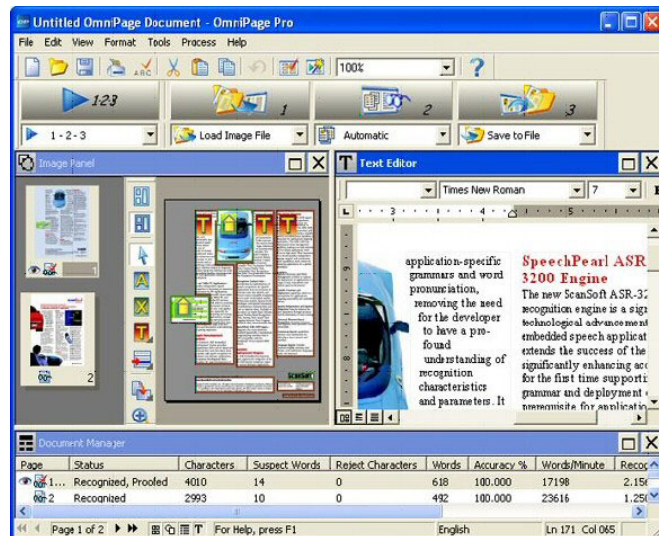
Untitled OmniPage Document - OmniPage Pro

File Edit View Format Tools Process Help

100%

1-2-3

1

2

3

1 - 2 - 3

Load Image File

Automatic

Save to File

Image Panel

Text Editor

Times New Roman

7

1

2

application-specific grammars and word pronunciation, removing the need for the developer to have a pro- found understanding of recognition characteristics and parameters. It

SpeechPearl ASR 3200 Engine

The new ScanSoft ASR-32 recognition engine is a sign technological advancement embedded speech applicat extends the success of the significantly enhancing acc for the first time supporti grammar and deployment prerequisite for application

Document Manager

| Page | Status | Characters | Suspect Words | Reject Characters | Words | Accuracy % | Words/Minute | Recog |
|---|---|---|---|---|---|---|---|---|
| 1... | Recognized, Proofed | 4010 | 14 | 0 | 618 | 100.000 | 17198 | 2.15 |
| 2 | Recognized | 2993 | 10 | 0 | 492 | 100.000 | 23616 | 1.25 |

Page 1 of 2

For Help, press F1

English

Ln 171 Col 065